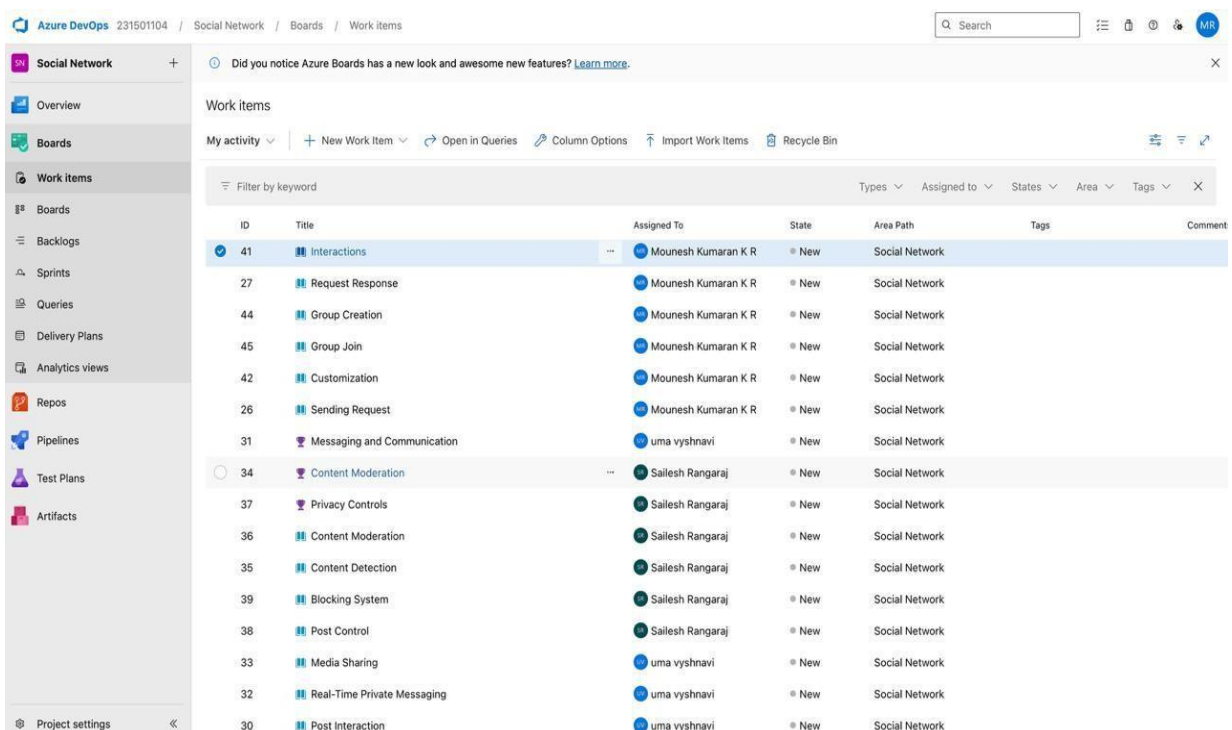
Azure DevOps 231501104 / Social Network / Boards / Work items

Search

MR

SN Social Network +

Did you notice Azure Boards has a new look and awesome new features? Learn more.

Overview

Boards

Work items

Boards

Backlogs

Sprints

Queries

Delivery Plans

Analytics views

Repos

Pipelines

Test Plans

Artifacts

Project settings

Work items

My activity

+ New Work Item

Open in Queries

Column Options

Import Work Items

Recycle Bin

Filter by keyword

Types Assigned to States Area Tags

| ID | Title | Assigned To | State | Area Path | Tags | Comment |
|---|---|---|---|---|---|---|
| 41 | Interactions | Mounesh Kumaran K R | New | Social Network | | |
| 27 | Request Response | Mounesh Kumaran K R | New | Social Network | | |
| 44 | Group Creation | Mounesh Kumaran K R | New | Social Network | | |
| 45 | Group Join | Mounesh Kumaran K R | New | Social Network | | |
| 42 | Customization | Mounesh Kumaran K R | New | Social Network | | |
| 26 | Sending Request | Mounesh Kumaran K R | New | Social Network | | |
| 31 | Messaging and Communication | uma vyshnavi | New | Social Network | | |
| 34 | Content Moderation | Sailesh Rangaraj | New | Social Network | | |
| 37 | Privacy Controls | Sailesh Rangaraj | New | Social Network | | |
| 36 | Content Moderation | Sailesh Rangaraj | New | Social Network | | |
| 35 | Content Detection | Sailesh Rangaraj | New | Social Network | | |
| 39 | Blocking System | Sailesh Rangaraj | New | Social Network | | |
| 38 | Post Control | Sailesh Rangaraj | New | Social Network | | |
| 33 | Media Sharing | uma vyshnavi | New | Social Network | | |
| 32 | Real-Time Private Messaging | uma vyshnavi | New | Social Network | | |
| 30 | Post Interaction | uma vyshnavi | New | Social Network | | |